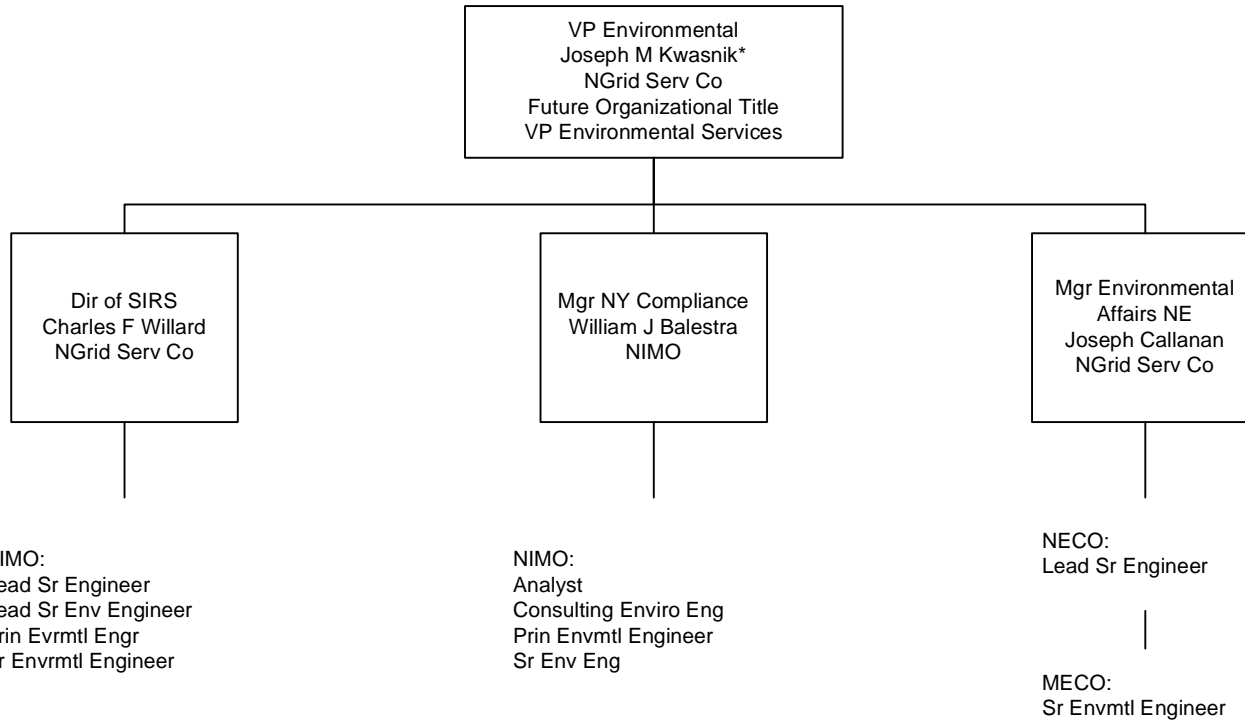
VP Environmental
Joseph M Kwasnik*
NGrid Serv Co
Future Organizational Title
VP Environmental Services

Dir of SIRS
Charles F Willard
NGrid Serv Co

Mgr NY Compliance
William J Balestra
NIMO

Mgr Environmental Affairs NE
Joseph Callanan
NGrid Serv Co

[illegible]IMO:
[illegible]ead Sr Engineer
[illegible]ead Sr Env Engineer
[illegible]rin Evrmtl Engr
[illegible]r Envrmtl Engineer

NIMO:
Analyst
Consulting Enviro Eng
Prin Envmtl Engineer
Sr Env Eng

NECO:
Lead Sr Engineer

MECO:
Sr Envmtl Engineer